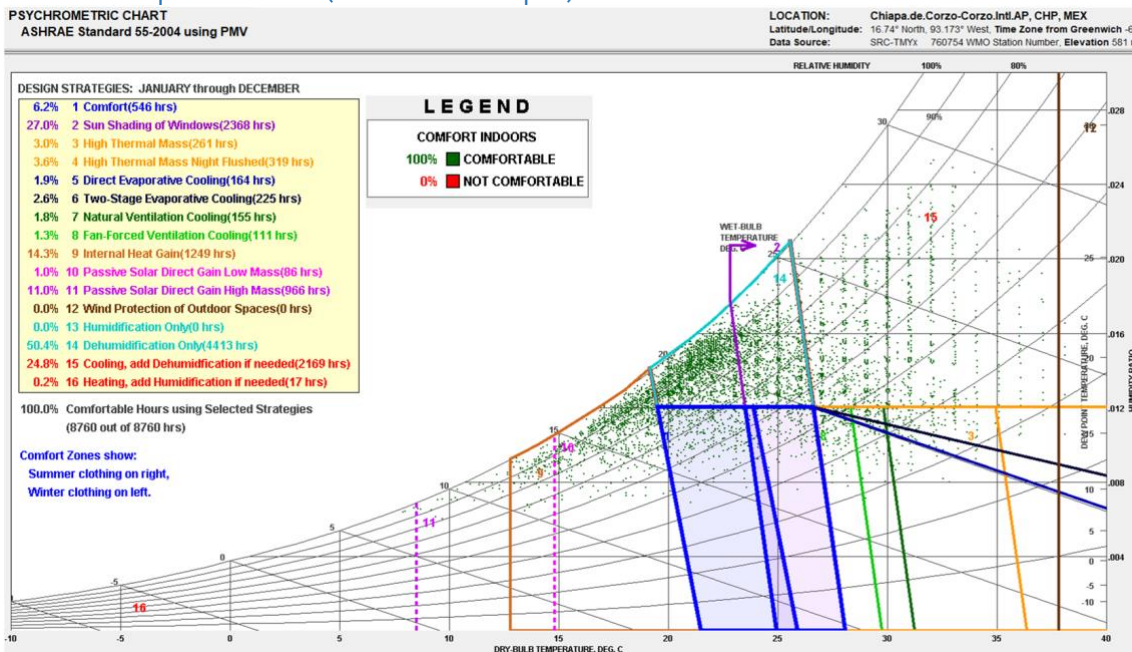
PSYCHROMETRIC CHART
ASHRAE Standard 55-2004 using PMV

LOCATION: Chiapa.de.Corzo-Corzo.Intl.AP, CHP, MEX
Latitude/Longitude: 16.74° North, 93.173° West, Time Zone from Greenwich -6
Data Source: SRC-TMYx 760754 WMO Station Number, Elevation 581

DESIGN STRATEGIES: JANUARY through DECEMBER
6.2% 1 Comfort(546 hrs)
27.0% 2 Sun Shading of Windows(2368 hrs)
3.0% 3 High Thermal Mass(261 hrs)
3.6% 4 High Thermal Mass Night Flushed(319 hrs)
1.9% 5 Direct Evaporative Cooling(164 hrs)
2.6% 6 Two-Stage Evaporative Cooling(225 hrs)
1.8% 7 Natural Ventilation Cooling(155 hrs)
1.3% 8 Fan-Forced Ventilation Cooling(111 hrs)
14.3% 9 Internal Heat Gain(1249 hrs)
1.0% 10 Passive Solar Direct Gain Low Mass(86 hrs)
11.0% 11 Passive Solar Direct Gain High Mass(966 hrs)
0.0% 12 Wind Protection of Outdoor Spaces(0 hrs)
0.0% 13 Humidification Only(0 hrs)
50.4% 14 Dehumidification Only(4413 hrs)
24.8% 15 Cooling, add Dehumidification if needed(2169 hrs)
0.2% 16 Heating, add Humidification if needed(17 hrs)

100.0% Comfortable Hours using Selected Strategies
(8760 out of 8760 hrs)

Comfort Zones show:
Summer clothing on right,
Winter clothing on left.

LEGEND
COMFORT INDOORS
100% COMFORTABLE
0% NOT COMFORTABLE

RELATIVE HUMIDITY 100% 80%
90%
WET-BULB TEMPERATURE DEG. C
30 25 20 15 10 5 0 -5
2 14 15 12 1 4 5 6 7 8 3 9 10 11 16
.028 .024 .020 .016 .012 .008 .004
25 20 15 10 5 0 -5 -10
DEW POINT TEMPERATURE, DEG. C
HUMIDITY RATIO
-10 -5 0 5 10 15 20 25 30 35 40
DRY-BULB TEMPERATURE, DEG. C